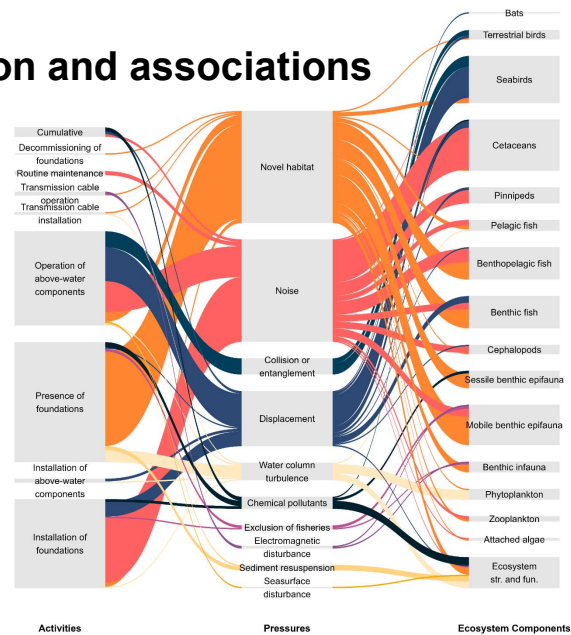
on and associations

Cumulative
Decommissioning of foundations
Routine maintenance
Transmission cable operation
Transmission cable installation
Operation of above-water components
Presence of foundations
Installation of above-water components
Installation of foundations

Novel habitat
Noise
Collision or entanglement
Displacement
Water column turbulence
Chemical pollutants
Exclusion of fisheries
Electromagnetic disturbance
Sediment resuspension
Seasurface disturbance

Bats
Terrestrial birds
Seabirds
Cetaceans
Pinnipeds
Pelagic fish
Benthopelagic fish
Benthic fish
Cephalopods
Sessile benthic epifauna
Mobile benthic epifauna
Benthic infauna
Phytoplankton
Zooplankton
Attached algae
Ecosystem str. and fun.

Activities
Pressures
Ecosystem Components